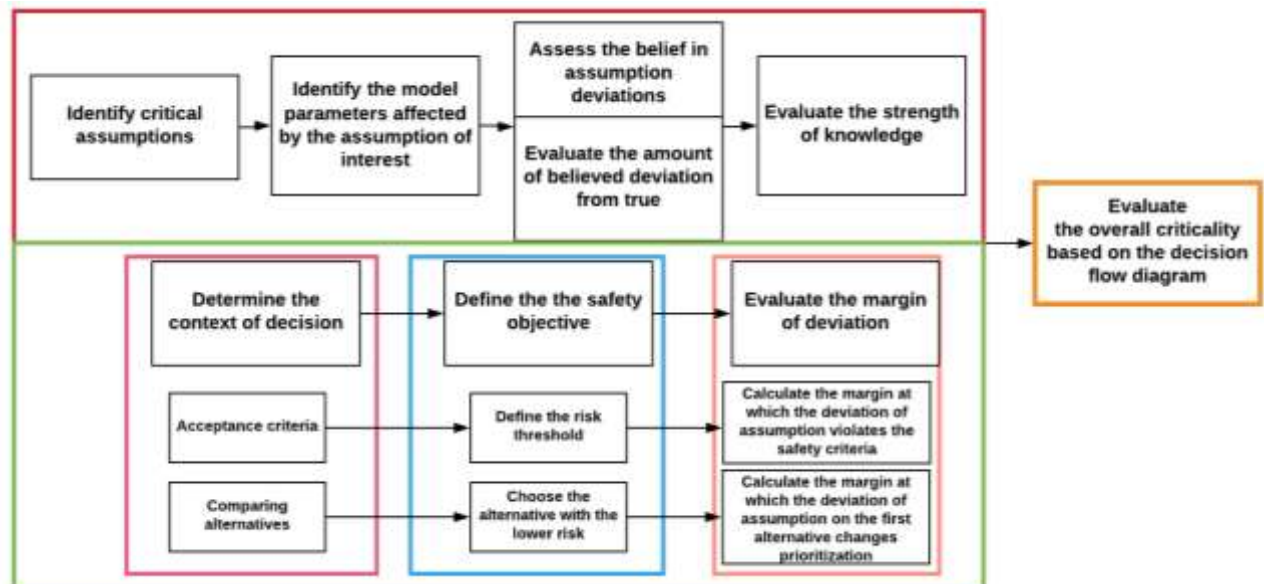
Identify critical assumptions

Identify the model parameters affected by the assumption of interest

Assess the belief in assumption deviations

Evaluate the amount of believed deviation from true

Evaluate the strength of knowledge

Evaluate the overall criticality based on the decision flow diagram

Determine the context of decision

Define the the safety objective

Evaluate the margin of deviation

Acceptance criteria

Define the risk threshold

Calculate the margin at which the deviation of assumption violates the safety criteria

Comparing alternatives

Choose the alternative with the lower risk

Calculate the margin at which the deviation of assumption on the first alternative changes prioritization